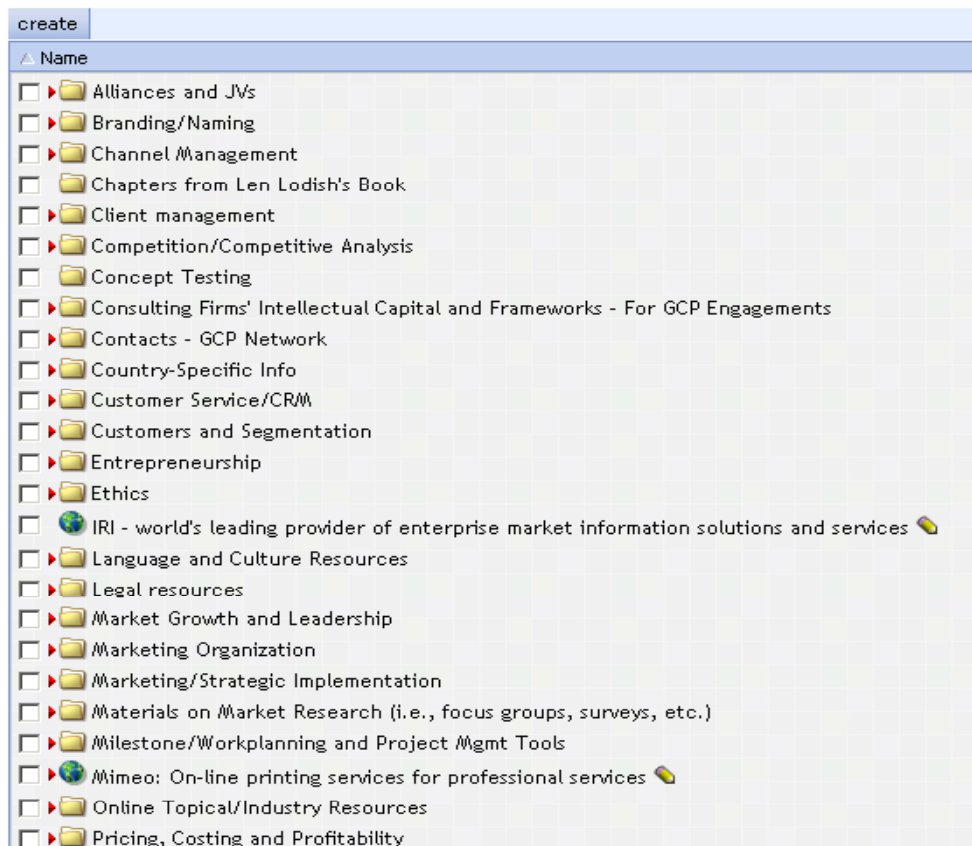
create

Name

Alliances and JVs
Branding/Naming
Channel Management
Chapters from Len Lodish's Book
Client management
Competition/Competitive Analysis
Concept Testing
Consulting Firms' Intellectual Capital and Frameworks - For GCP Engagements
Contacts - GCP Network
Country-Specific Info
Customer Service/CRM
Customers and Segmentation
Entrepreneurship
Ethics
IRI - world's leading provider of enterprise market information solutions and services
Language and Culture Resources
Legal resources
Market Growth and Leadership
Marketing Organization
Marketing/Strategic Implementation
Materials on Market Research (i.e., focus groups, surveys, etc.)
Milestone/Workplanning and Project Mgmt Tools
Mimeo: On-line printing services for professional services
Online Topical/Industry Resources
Pricing, Costing and Profitability